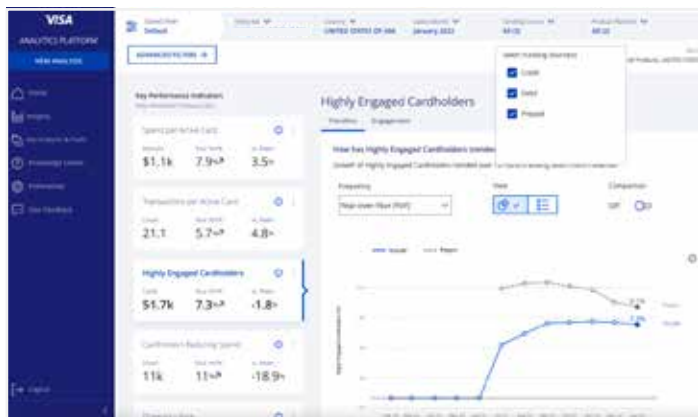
VISA
ANALYTICS PLATFORM
NEW ANALYSIS

Home
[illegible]
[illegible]
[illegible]
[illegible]
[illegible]

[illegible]

Default
UNITED STATES OF AMERICA
January 2022

ADVANCED FILTERS

Credit
Debit
Prepaid

Key Performance Indicators

Spend per Active Card
$1.1k 7.9% 3.5%

Transactions per Active Card
21.1 5.7% 4.8%

Highly Engaged Cardholders
51.7k 7.3% -1.8%

Cardholders Reducing Spend
11k 11% -18.9%

Highly Engaged Cardholders

How has Highly Engaged Cardholders trended

Frequency
Year over Year (YoY)

View

Comparison
Off

Issuer
Peers